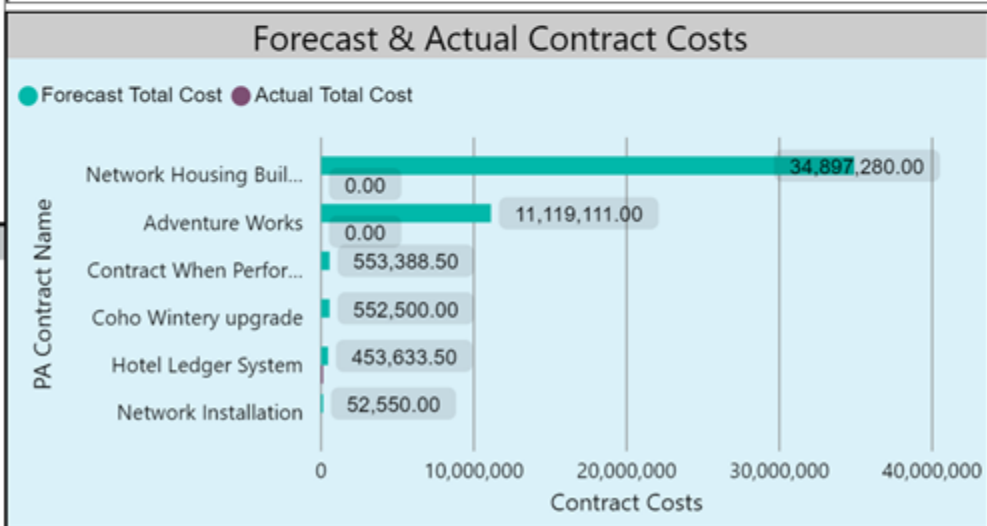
Forecast & Actual Contract Costs

Forecast Total Cost Actual Total Cost

PA Contract Name

Network Housing Buil...
34,897,280.00
0.00
Adventure Works
11,119,111.00
0.00
Contract When Perfor...
553,388.50
Coho Wintery upgrade
552,500.00
Hotel Ledger System
453,633.50
Network Installation
52,550.00

0
10,000,000
20,000,000
30,000,000
40,000,000
Contract Costs